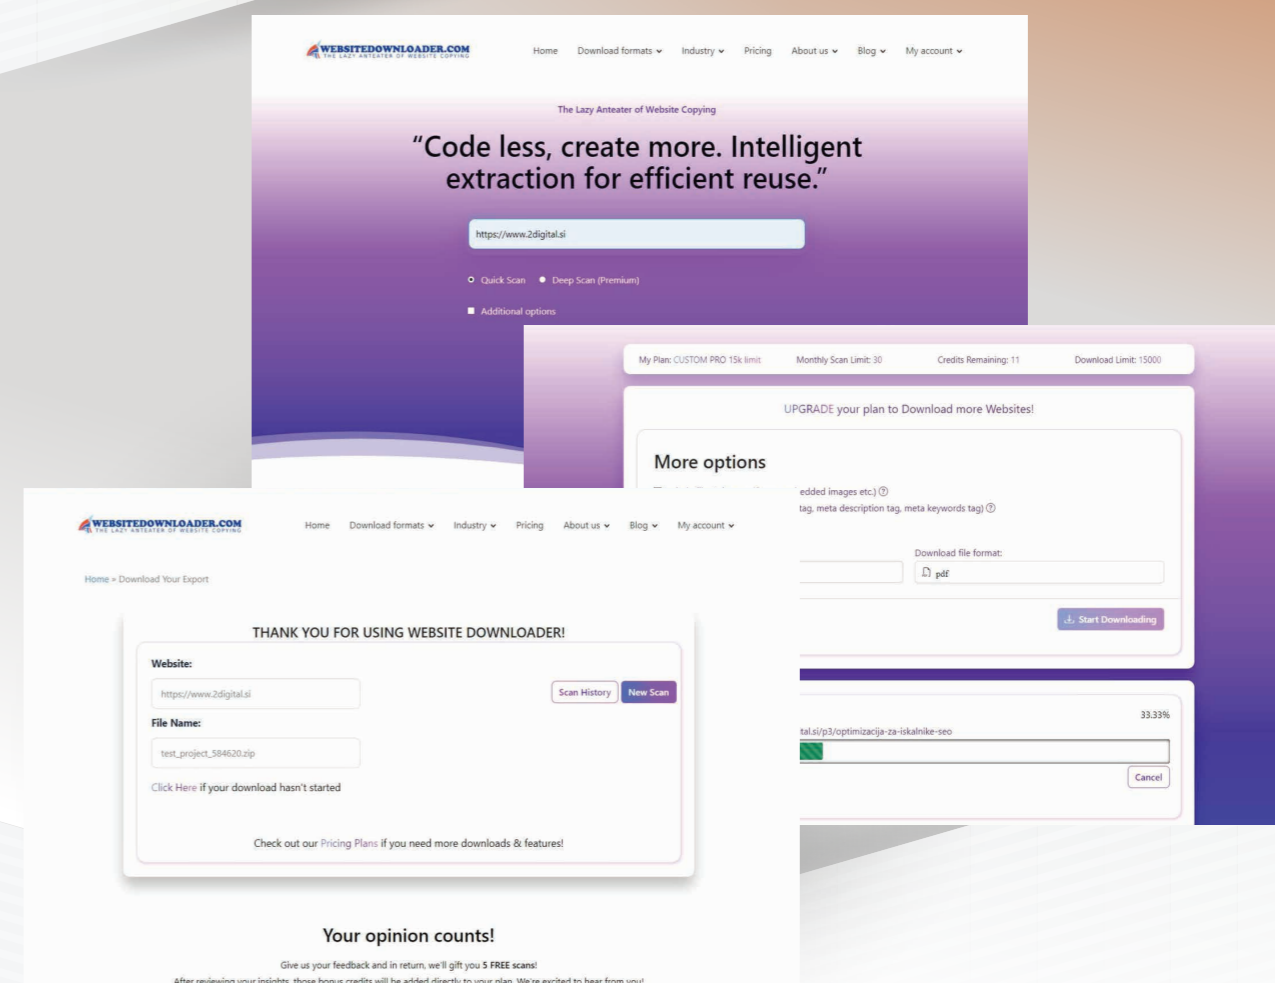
WEBSITEDOWNLOADER.COM
THE LAZY ANTEATER OF WEBSITE COPYING

Home Download formats Industry Pricing About us Blog My account

The Lazy Anteater of Website Copying

“Code less, create more. Intelligent extraction for efficient reuse.”

https://www.2digital.si

Quick Scan Deep Scan (Premium)

Additional options

My Plan: CUSTOM PRO 15k limit Monthly Scan Limit: 30 Credits Remaining: 11 Download Limit: 15000

UPGRADE your plan to Download more Websites!

More options

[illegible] edded images etc.)

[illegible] tag, meta description tag, meta keywords tag)

Download file format:

pdf

Start Downloading

33.33%

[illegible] tal.si/p3/optimizacija-za-iskalnike-seo

Cancel

WEBSITEDOWNLOADER.COM
THE LAZY ANTEATER OF WEBSITE COPYING

Home Download formats Industry Pricing About us Blog My account

Home » Download Your Export

THANK YOU FOR USING WEBSITE DOWNLOADER!

Website:

https://www.2digital.si

Scan History New Scan

File Name:

test_project_584620.zip

Click Here if your download hasn't started

Check out our Pricing Plans if you need more downloads & features!

Your opinion counts!

Give us your feedback and in return, we'll gift you 5 FREE scans!

After reviewing your insights, those bonus credits will be added directly to your plan. We're excited to hear from you!